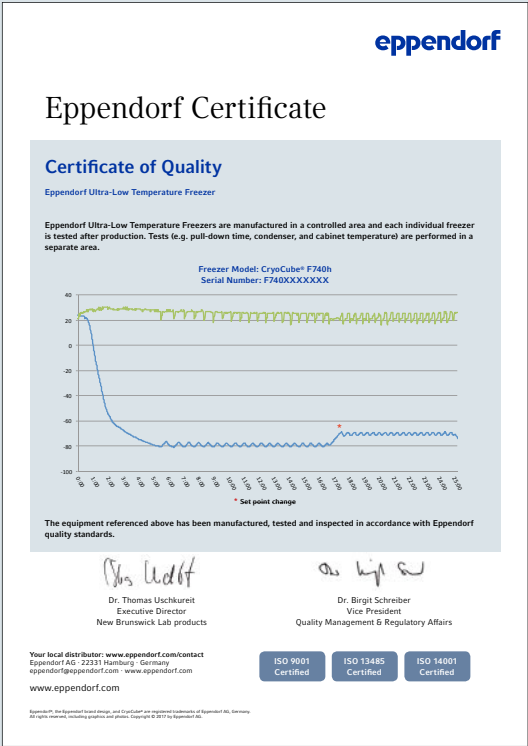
eppendorf

Eppendorf Certificate

Certificate of Quality

Eppendorf Ultra-Low Temperature Freezer

Eppendorf Ultra-Low Temperature Freezers are manufactured in a controlled area and each individual freezer is tested after production. Tests (e.g. pull-down time, condenser, and cabinet temperature) are performed in a separate area.

Freezer Model: CryoCube® F740h
Serial Number: F740XXXXXXX

40
20
0
-20
-40
-60
-80
-100

0:00 1:00 2:00 3:00 4:00 5:00 6:00 7:00 8:00 9:00 10:00 11:00 12:00 13:00 14:00 15:00 16:00 17:00 18:00 19:00 20:00 21:00 22:00 23:00 24:00

*

* Set point change

The equipment referenced above has been manufactured, tested and inspected in accordance with Eppendorf quality standards.

Dr. Thomas Uschkureit
Executive Director
New Brunswick Lab products

Dr. Birgit Schreiber
Vice President
Quality Management & Regulatory Affairs

Your local distributor: www.eppendorf.com/contact
Eppendorf AG · 22331 Hamburg · Germany
eppendorf@eppendorf.com · www.eppendorf.com

www.eppendorf.com

ISO 9001 Certified
ISO 13485 Certified
ISO 14001 Certified

Eppendorf®, the Eppendorf brand design, and CryoCube® are registered trademarks of Eppendorf AG, Germany. All rights reserved, including graphics and photos. Copyright © 2017 by Eppendorf AG.